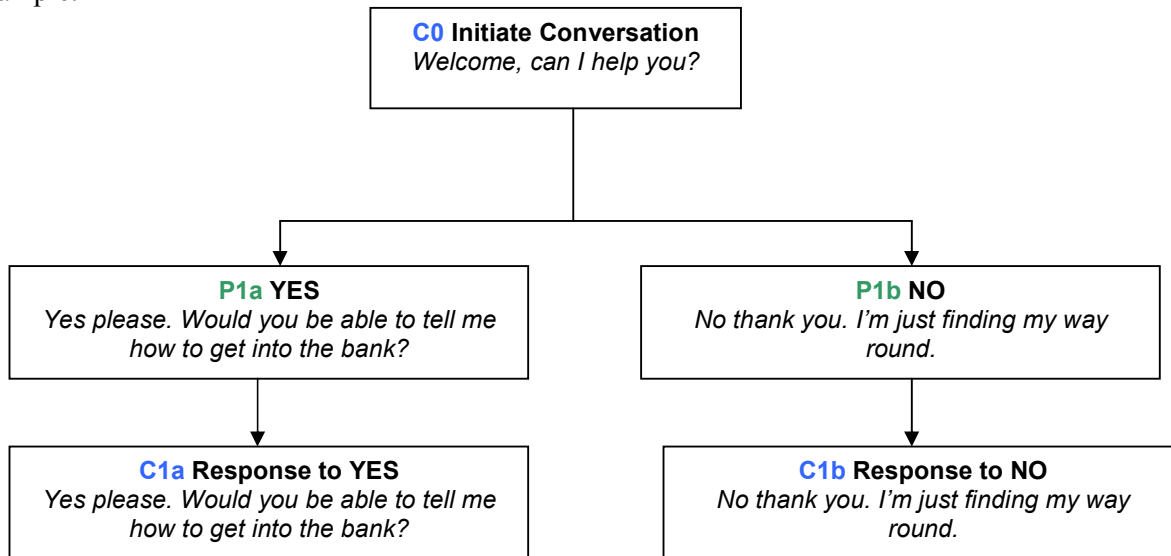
ample:

**C0 Initiate Conversation**
*Welcome, can I help you?*

**P1a YES**
*Yes please. Would you be able to tell me how to get into the bank?*

**P1b NO**
*No thank you. I'm just finding my way round.*

**C1a Response to YES**
*Yes please. Would you be able to tell me how to get into the bank?*

**C1b Response to NO**
*No thank you. I'm just finding my way round.*